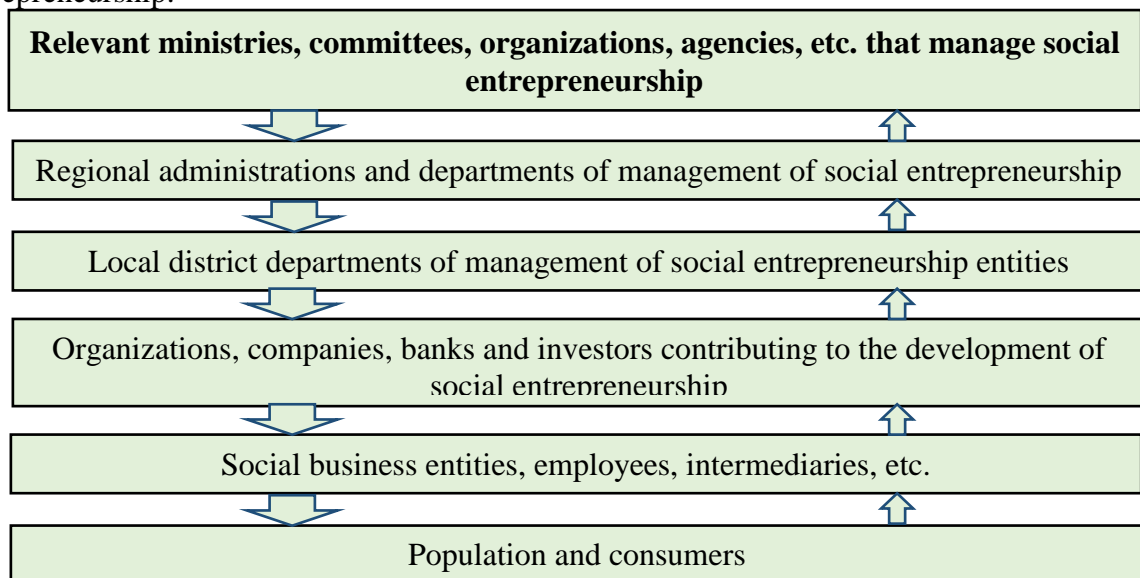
epreneurship.

**Relevant ministries, committees, organizations, agencies, etc. that manage social entrepreneurship**

Regional administrations and departments of management of social entrepreneurship

Local district departments of management of social entrepreneurship entities

Organizations, companies, banks and investors contributing to the development of social entrepreneurship

Social business entities, employees, intermediaries, etc.

Population and consumers